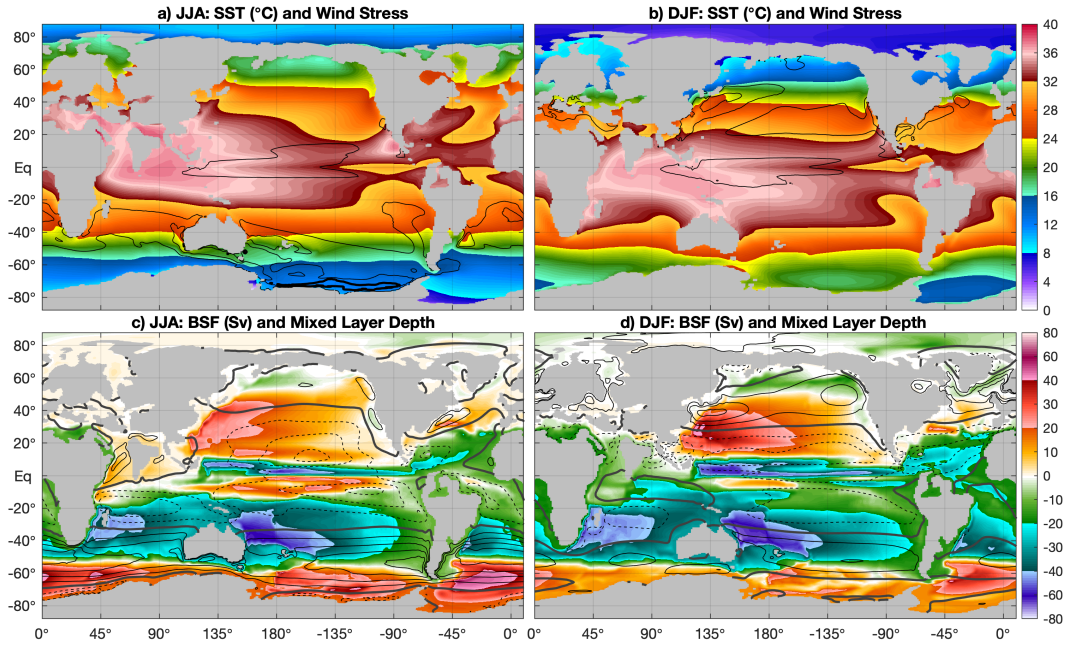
a) JJA: SST (°C) and Wind Stress

b) DJF: SST (°C) and Wind Stress

80°
60°
40°
20°
Eq
-20°
-40°
-60°
-80°

40
36
32
28
24
20
16
12
8
4
0

c) JJA: BSF (Sv) and Mixed Layer Depth

d) DJF: BSF (Sv) and Mixed Layer Depth

80°
60°
40°
20°
Eq
-20°
-40°
-60°
-80°

80
60
40
30
20
10
0
-10
-20
-30
-40
-60
-80

0° 45° 90° 135° 180° -135° -90° -45° 0°

0° 45° 90° 135° 180° -135° -90° -45° 0°